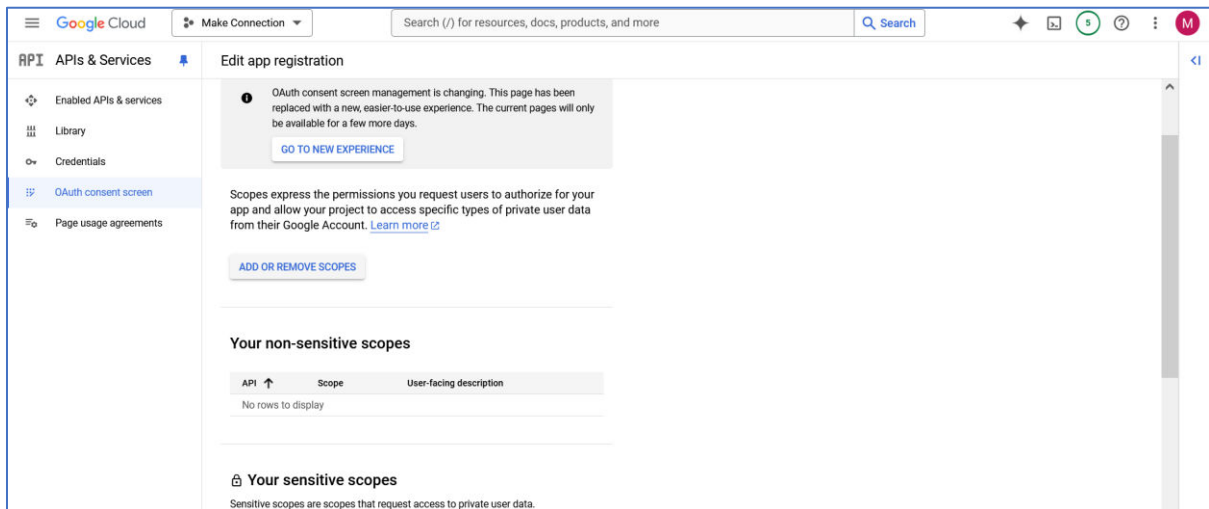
Google Cloud
Make Connection
Search (/) for resources, docs, products, and more
Search
5
M

API APIs & Services

Enabled APIs & services
Library
Credentials
OAuth consent screen
Page usage agreements

Edit app registration

OAuth consent screen management is changing. This page has been replaced with a new, easier-to-use experience. The current pages will only be available for a few more days.

GO TO NEW EXPERIENCE

Scopes express the permissions you request users to authorize for your app and allow your project to access specific types of private user data from their Google Account. Learn more

ADD OR REMOVE SCOPES

Your non-sensitive scopes

| API ↑ | Scope | User-facing description |
|---|---|---|
| No rows to display | | |

Your sensitive scopes

Sensitive scopes are scopes that request access to private user data.